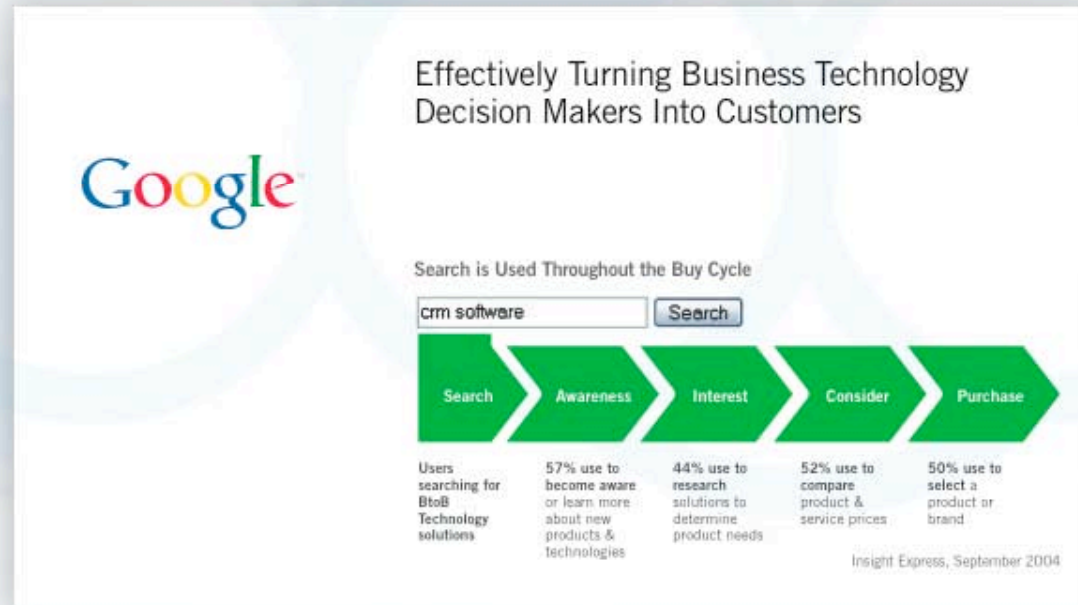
Google

Effectively Turning Business Technology Decision Makers Into Customers

Search is Used Throughout the Buy Cycle

crm software

Search

Search

Awareness

Interest

Consider

Purchase

Users searching for BtoB Technology solutions

57% use to become aware or learn more about new products & technologies

44% use to research solutions to determine product needs

52% use to compare product & service prices

50% use to select a product or brand

Insight Express, September 2004